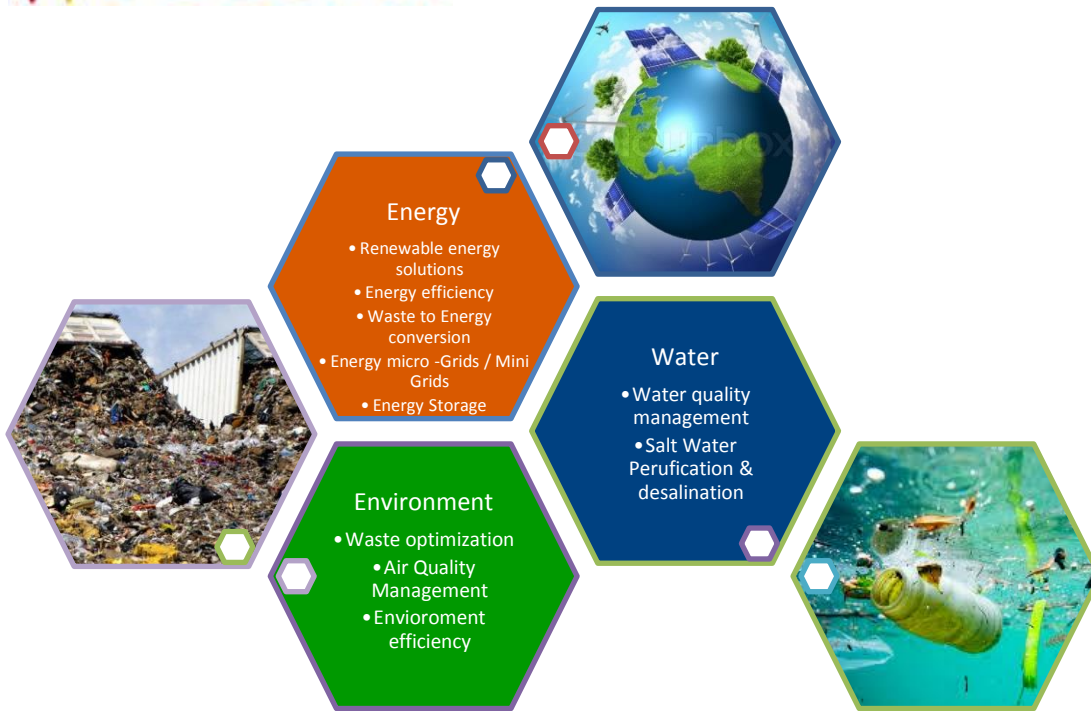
Energy

• Renewable energy solutions
• Energy efficiency
• Waste to Energy conversion
• Energy micro -Grids / Mini Grids
• Energy Storage

Water

• Water quality management
• Salt Water Perufication & desalination

Environment

• Waste optimization
• Air Quality Management
• Envioroment efficiency